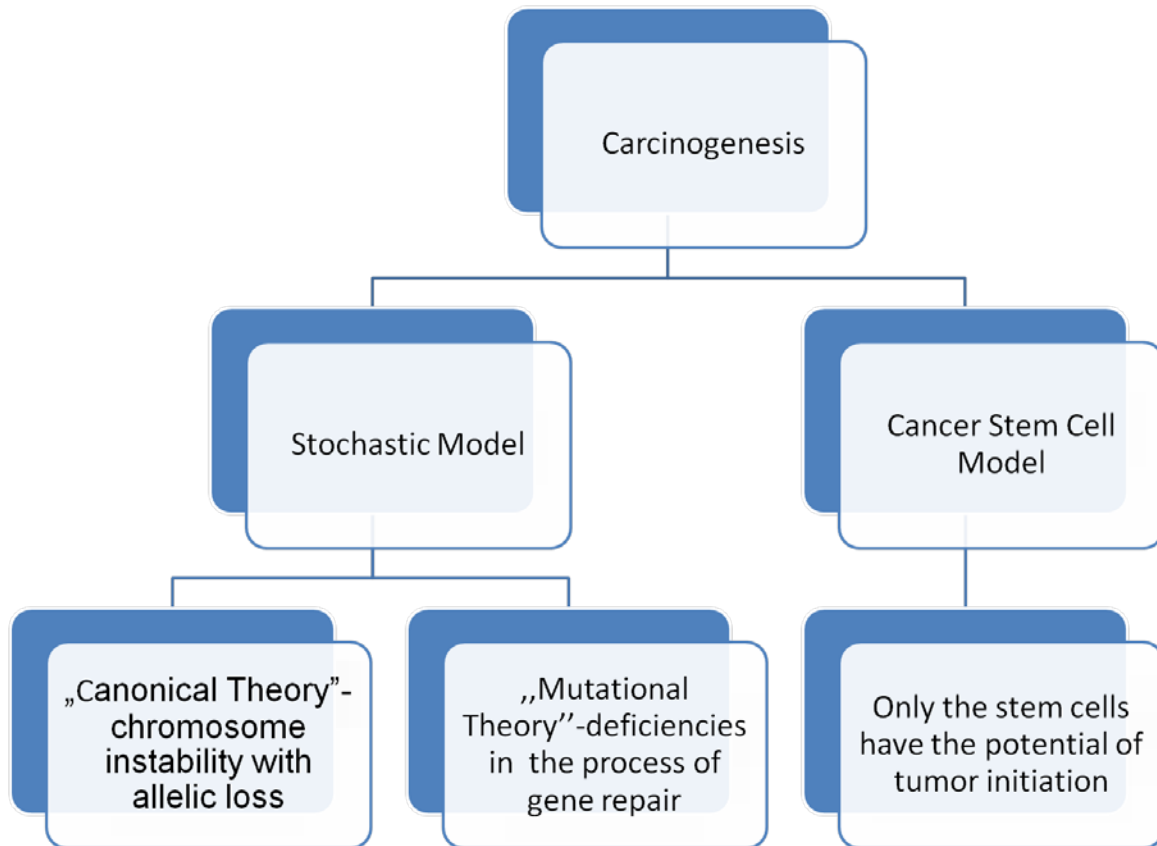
Carcinogenesis

Stochastic Model

Cancer Stem Cell Model

„Canonical Theory"- chromosome instability with allelic loss

,,Mutational Theory''-deficiencies in the process of gene repair

Only the stem cells have the potential of tumor initiation